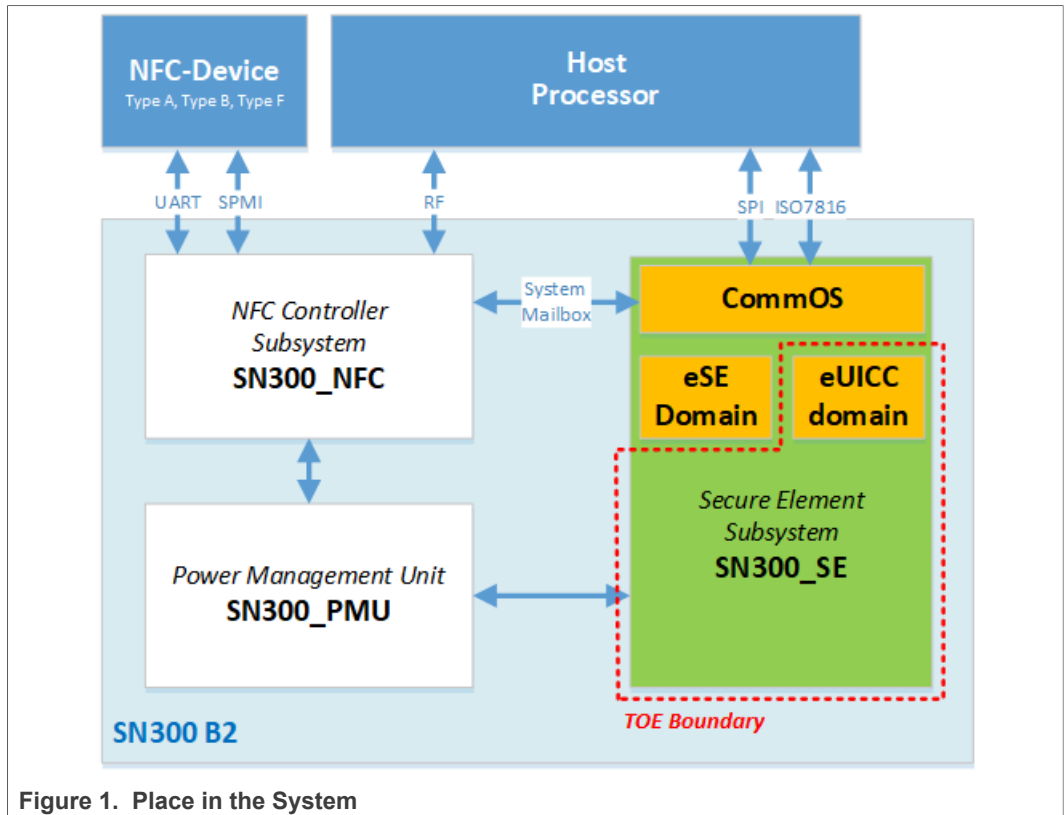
NFC-Device
Type A, Type B, Type F

Host Processor

UART SPMI

RF

SPI ISO7816

NFC Controller Subsystem
SN300_NFC

System Mailbox

CommOS

eSE Domain

eUICC domain

Secure Element Subsystem
SN300_SE

Power Management Unit
SN300_PMU

TOE Boundary

SN300 B2

Figure 1. Place in the System